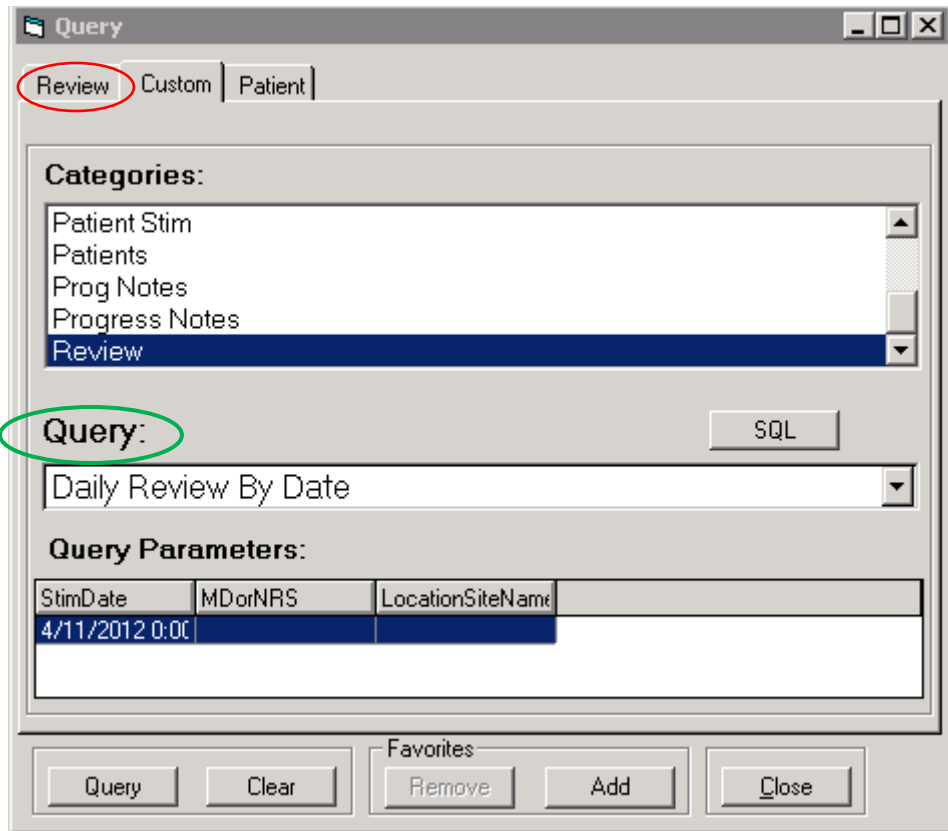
Query

Review | Custom | Patient

Categories:

Patient Stim
Patients
Prog Notes
Progress Notes
Review

Query:

SQL

Daily Review By Date

Query Parameters:

| StimDate | MDorNRS | LocationSiteName |
|---|---|---|
| 4/11/2012 0:0 | | |

Query | Clear

Favorites
Remove | Add

Close